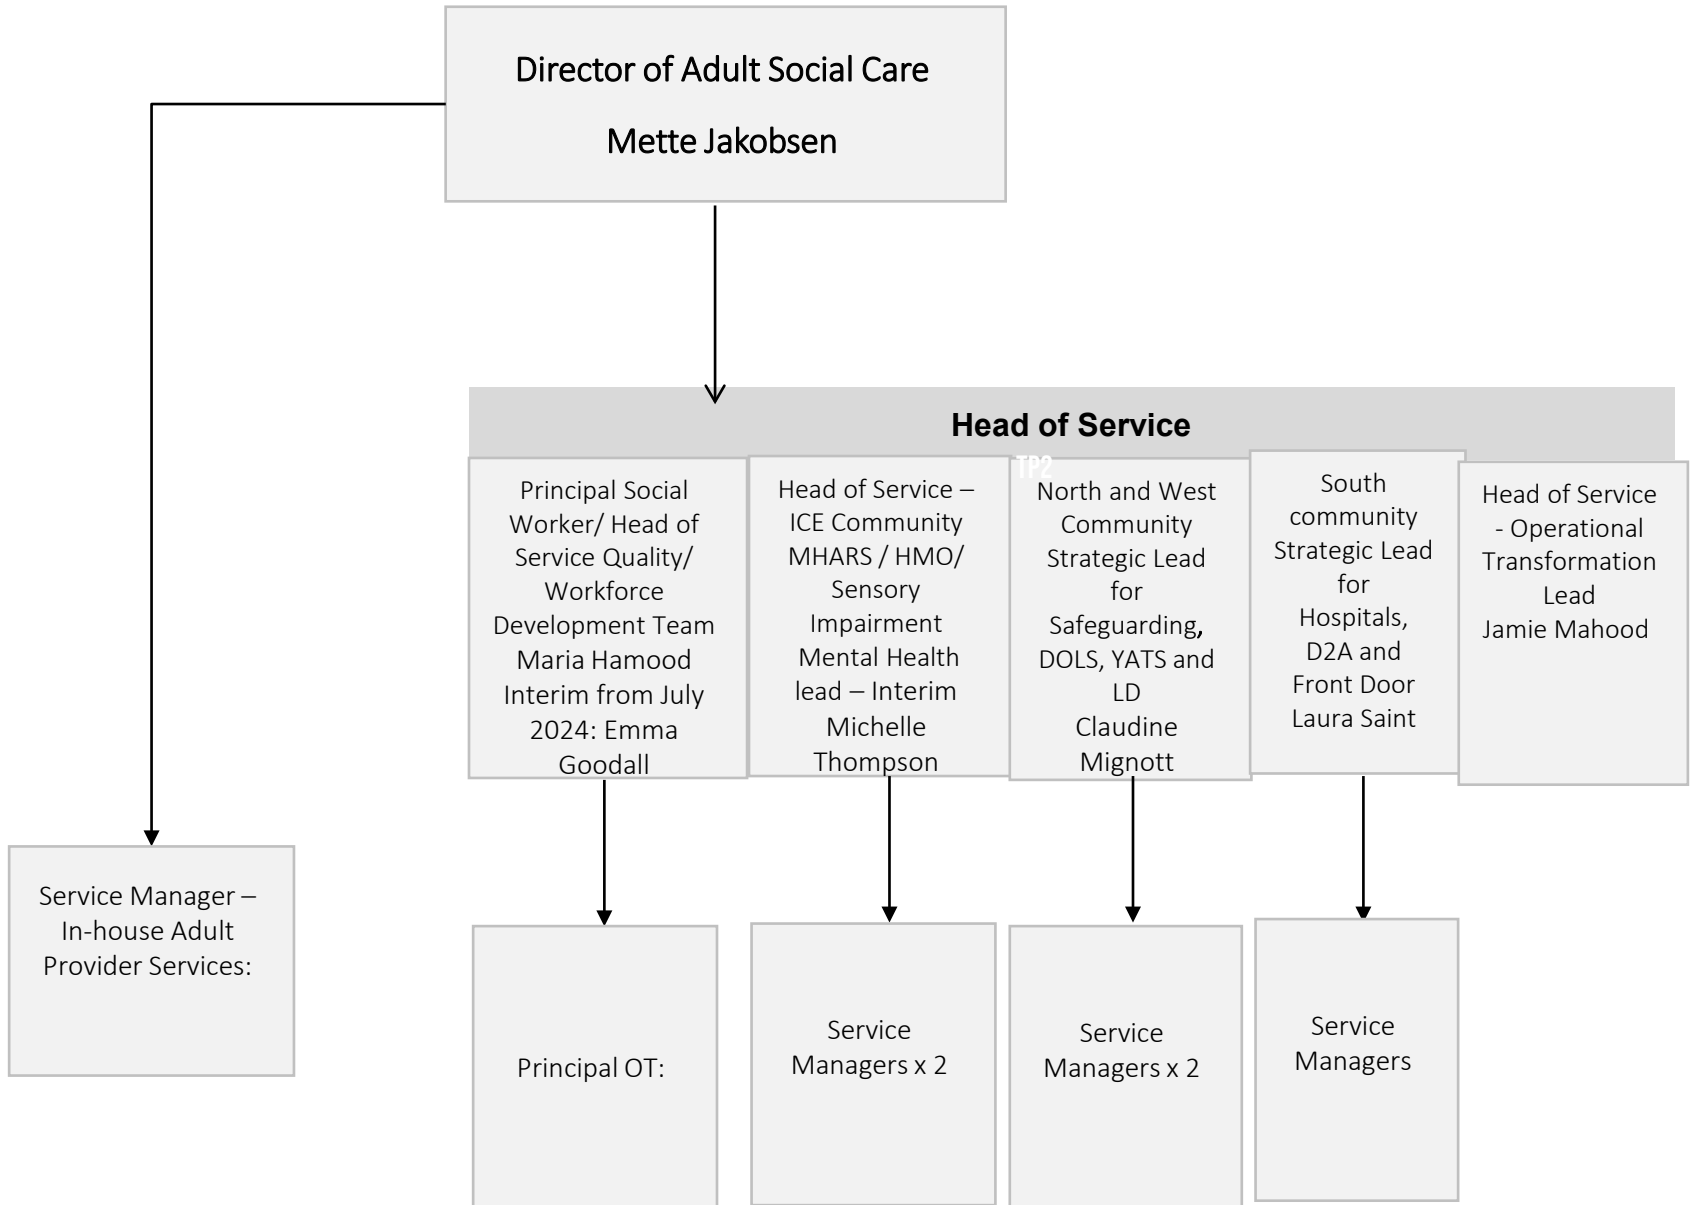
Director of Adult Social Care

Mette Jakobsen

Head of Service

TP2

Principal Social Worker/ Head of Service Quality/ Workforce Development Team Maria Hamood Interim from July 2024: Emma Goodall

Head of Service – ICE Community MHARS / HMO/ Sensory Impairment Mental Health lead – Interim Michelle Thompson

North and West Community Strategic Lead for Safeguarding, DOLS, YATS and LD Claudine Mignott

South community Strategic Lead for Hospitals, D2A and Front Door Laura Saint

Head of Service - Operational Transformation Lead Jamie Mahood

Service Manager – In-house Adult Provider Services:

Principal OT:

Service Managers x 2

Service Managers x 2

Service Managers